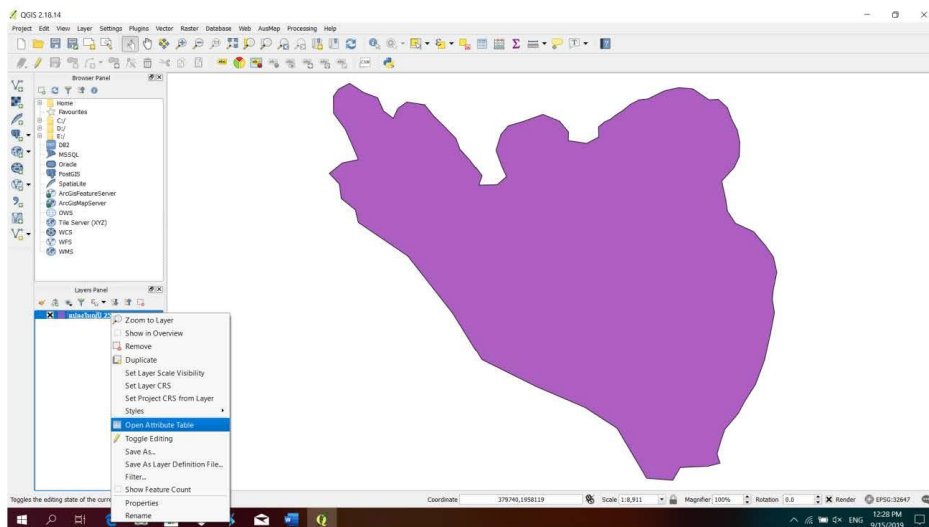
QGIS 2.18.14

Project Edit View Layer Settings Plugins Vector Raster Database Web AusMap Processing Help

Browser Panel

Home
Favourites
C:/
D:/
E:/
DB2
MSSQL
Oracle
PostGIS
SpatiaLite
ArcGisFeatureServer
ArcGisMapServer
OWS
Tile Server (XYZ)
WCS
WFS
WMS

Layers Panel

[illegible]

Zoom to Layer
Show in Overview
Remove
Duplicate
Set Layer Scale Visibility
Set Layer CRS
Set Project CRS from Layer
Styles
Open Attribute Table
Toggle Editing
Save As...
Save As Layer Definition File...
Filter...
Show Feature Count
Properties
Rename

Toggles the editing state of the curre

Coordinate 379740,1958119 Scale 1:8,911 Magnifier 100% Rotation 0.0 Render EPSG:32647

ENG 12:28 PM 9/15/2019